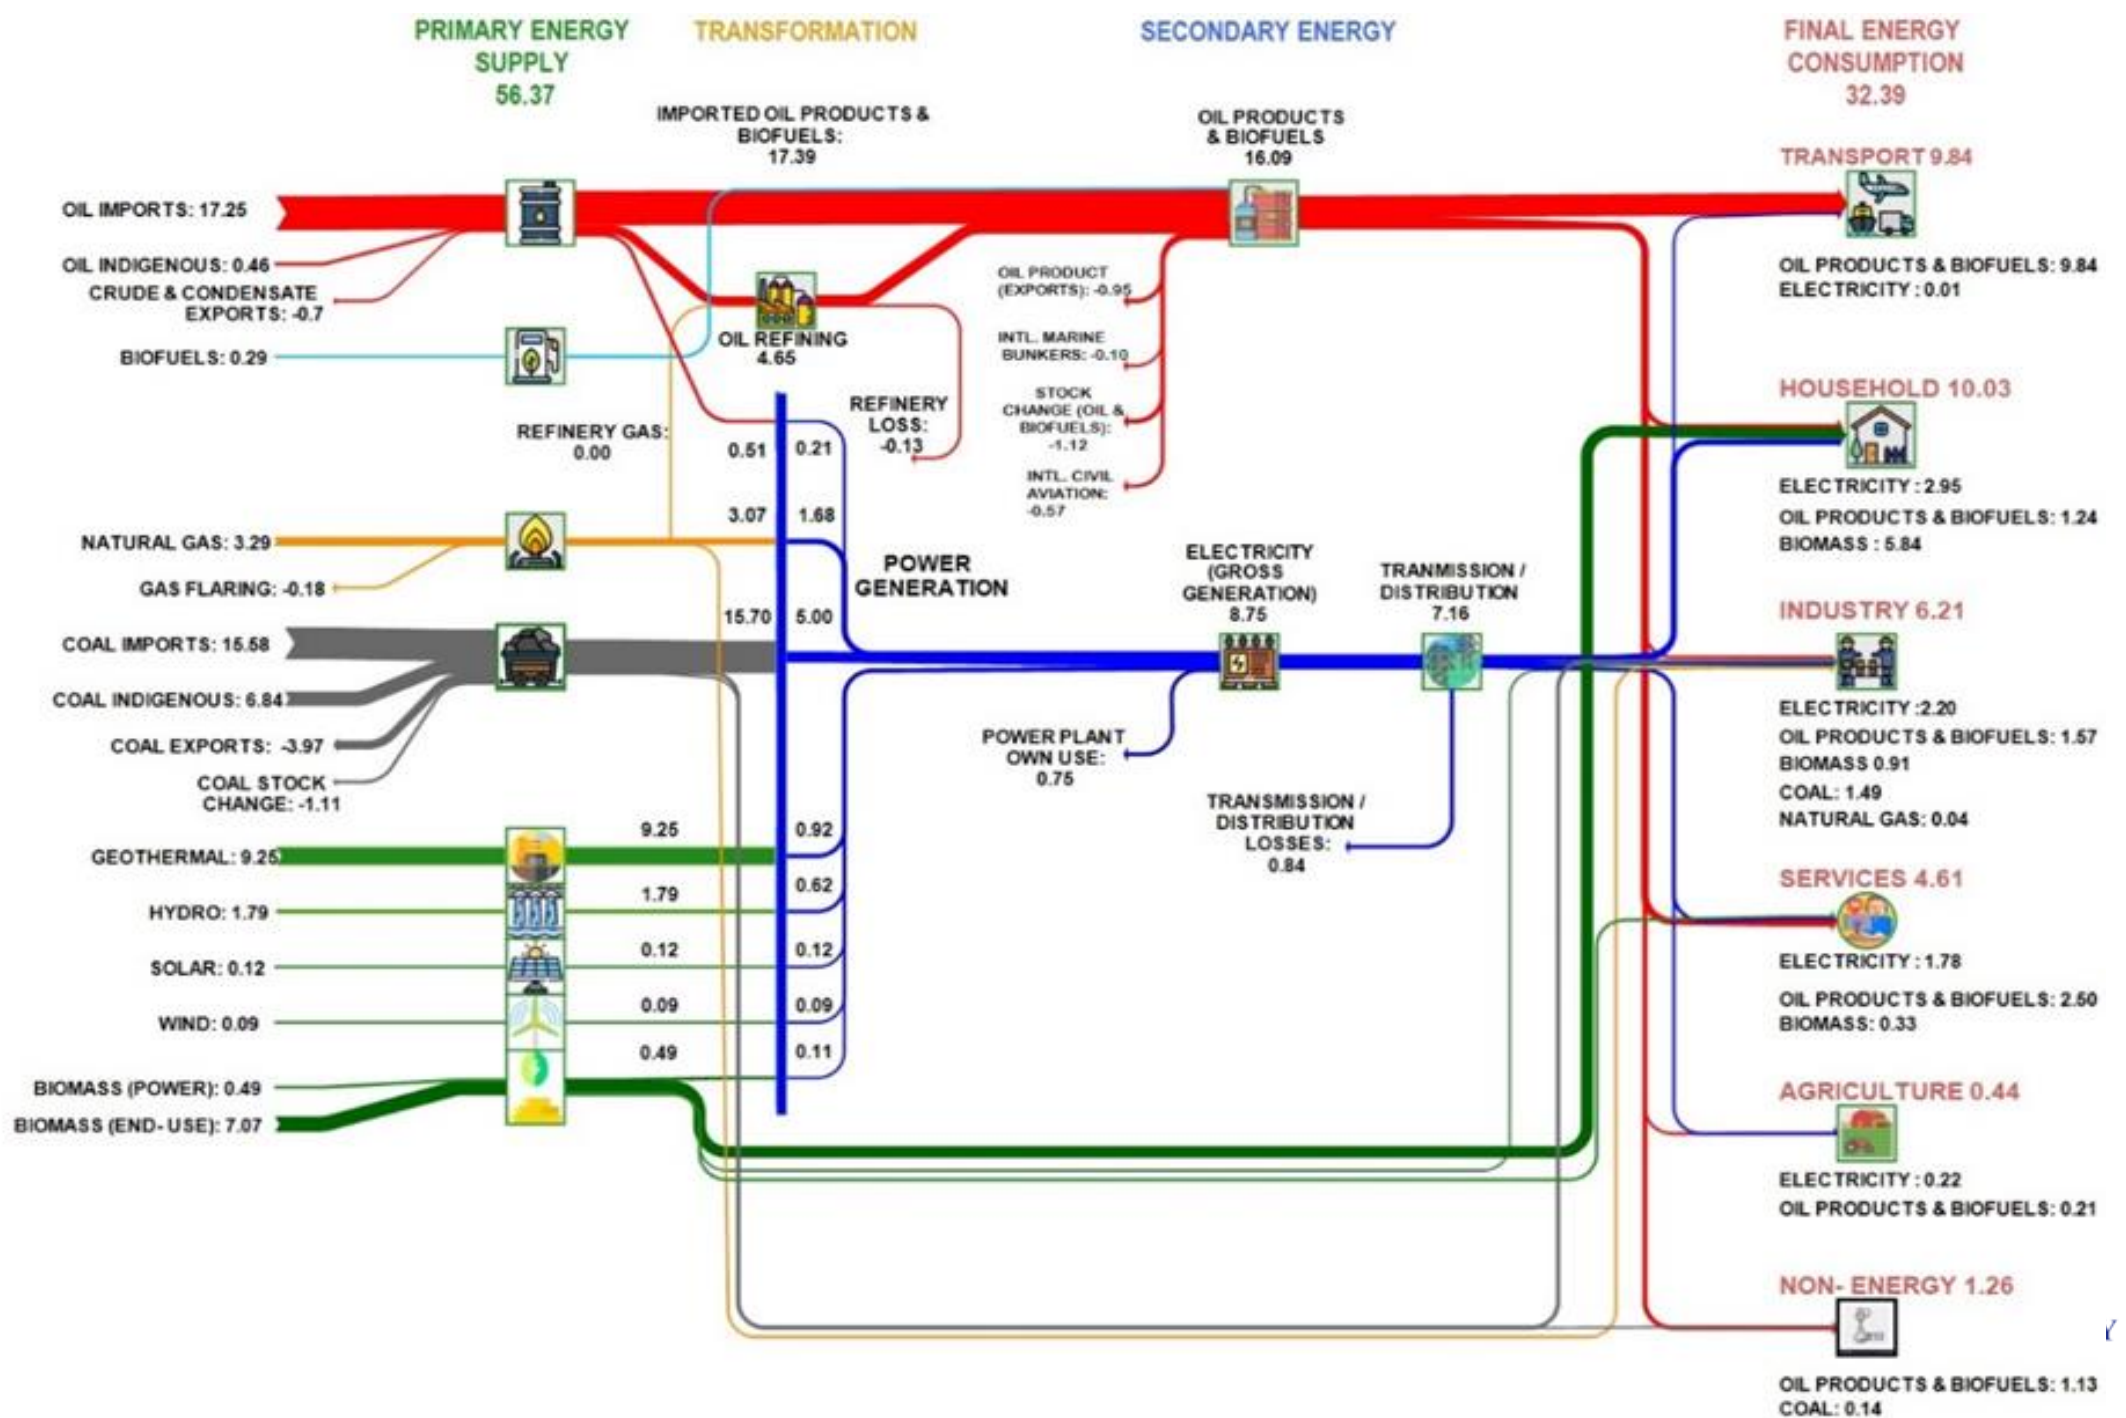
PRIMARY ENERGY SUPPLY 56.37

TRANSFORMATION

SECONDARY ENERGY

FINAL ENERGY CONSUMPTION 32.39

IMPORTED OIL PRODUCTS & BIOFUELS: 17.39

OIL PRODUCTS & BIOFUELS 16.09

TRANSPORT 9.84

OIL PRODUCTS & BIOFUELS: 9.84
ELECTRICITY : 0.01

OIL IMPORTS: 17.25

OIL INDIGENOUS: 0.46

CRUDE & CONDENSATE EXPORTS: -0.7

BIOFUELS: 0.29

OIL REFINING 4.65

OIL PRODUCT (EXPORTS): -0.95

INTL. MARINE BUNKERS: -0.10

STOCK CHANGE (OIL & BIOFUELS): -1.12

INTL. CIVIL AVIATION: -0.57

REFINERY LOSS: -0.13

REFINERY GAS: 0.00

HOUSEHOLD 10.03

ELECTRICITY : 2.95
OIL PRODUCTS & BIOFUELS: 1.24
BIOMASS : 5.84

0.51 0.21

3.07 1.68

NATURAL GAS: 3.29

GAS FLARING: -0.18

POWER GENERATION

ELECTRICITY (GROSS GENERATION) 8.75

TRANMISSION / DISTRIBUTION 7.16

INDUSTRY 6.21

15.70 5.00

COAL IMPORTS: 15.58

COAL INDIGENOUS: 6.84

COAL EXPORTS: -3.97

COAL STOCK CHANGE: -1.11

POWER PLANT OWN USE: 0.75

ELECTRICITY :2.20
OIL PRODUCTS & BIOFUELS: 1.57
BIOMASS 0.91
COAL: 1.49
NATURAL GAS: 0.04

TRANSMISSION / DISTRIBUTION LOSSES: 0.84

9.25 0.92

GEOTHERMAL: 9.25

SERVICES 4.61

1.79 0.62

HYDRO: 1.79

0.12 0.12

SOLAR: 0.12

ELECTRICITY : 1.78
OIL PRODUCTS & BIOFUELS: 2.50
BIOMASS: 0.33

0.09 0.09

WIND: 0.09

0.49 0.11

BIOMASS (POWER): 0.49

BIOMASS (END- USE): 7.07

AGRICULTURE 0.44

ELECTRICITY : 0.22
OIL PRODUCTS & BIOFUELS: 0.21

NON- ENERGY 1.26

OIL PRODUCTS & BIOFUELS: 1.13
COAL: 0.14